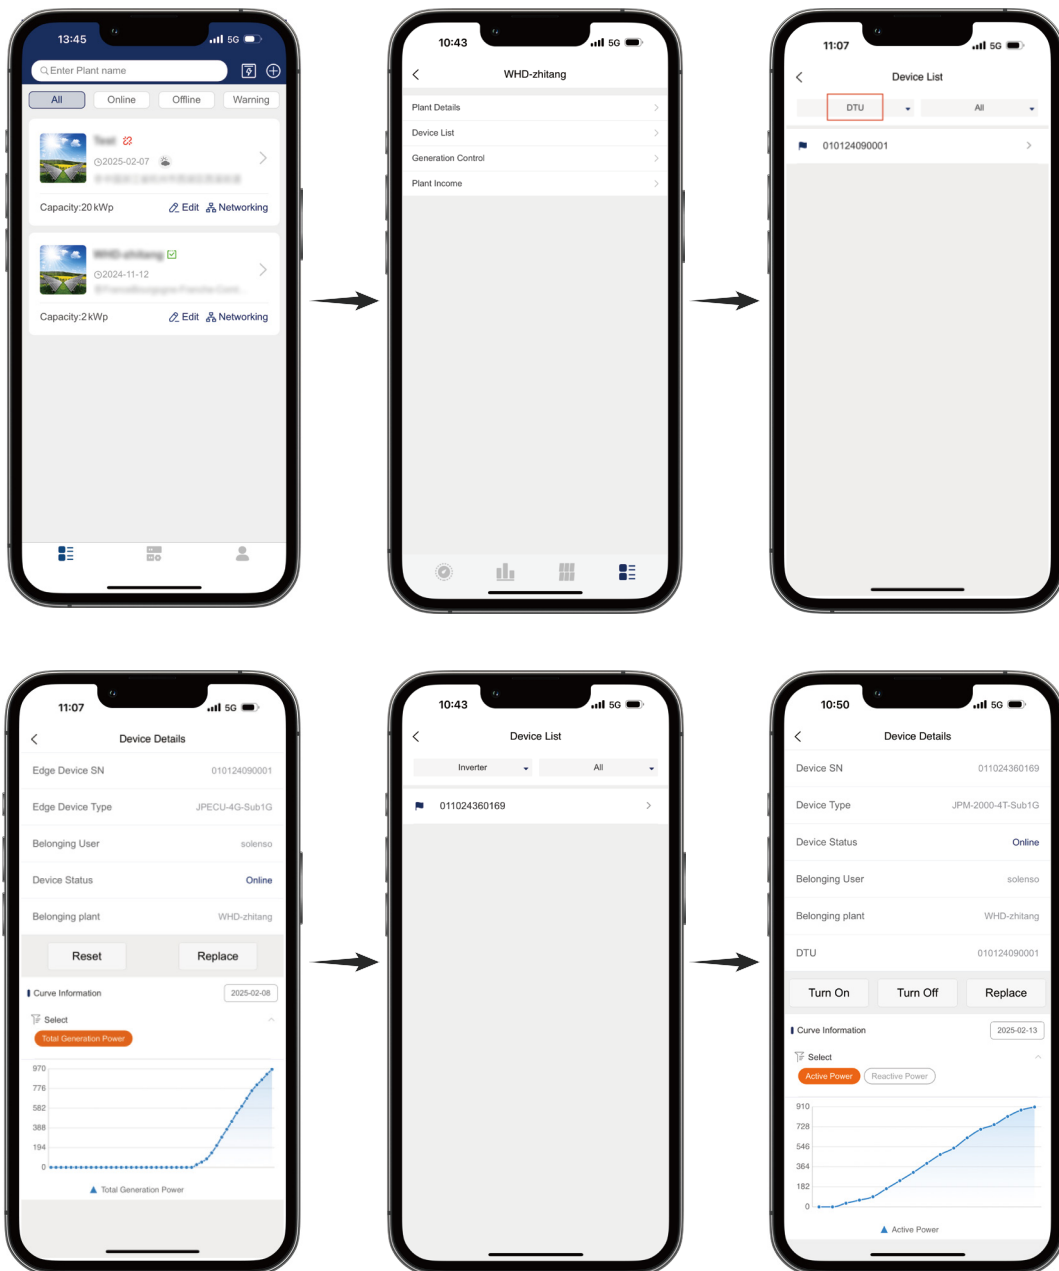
13:45 5G

Enter Plant name

All Online Offline Warning

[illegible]
2025-02-07
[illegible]
Capacity:20 kWp Edit Networking

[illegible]
2024-11-12
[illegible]
Capacity:2 kWp Edit Networking

10:43 5G

WHD-zhitang

Plant Details
Device List
Generation Control
Plant Income

11:07 5G

Device List

DTU All

010124090001

11:07 5G

Device Details

Edge Device SN 010124090001
Edge Device Type JPECU-4G-Sub1G
Belonging User solenso
Device Status Online
Belonging plant WHD-zhitang

Reset Replace

Curve Information 2025-02-08

Select
Total Generation Power

970
776
582
388
194
0

Total Generation Power

10:43 5G

Device List

Inverter All

011024360169

10:50 5G

Device Details

Device SN 011024360169
Device Type JPM-2000-4T-Sub1G
Device Status Online
Belonging User solenso
Belonging plant WHD-zhitang
DTU 010124090001

Turn On Turn Off Replace

Curve Information 2025-02-13

Select
Active Power Reactive Power

910
728
546
364
182
0

Active Power